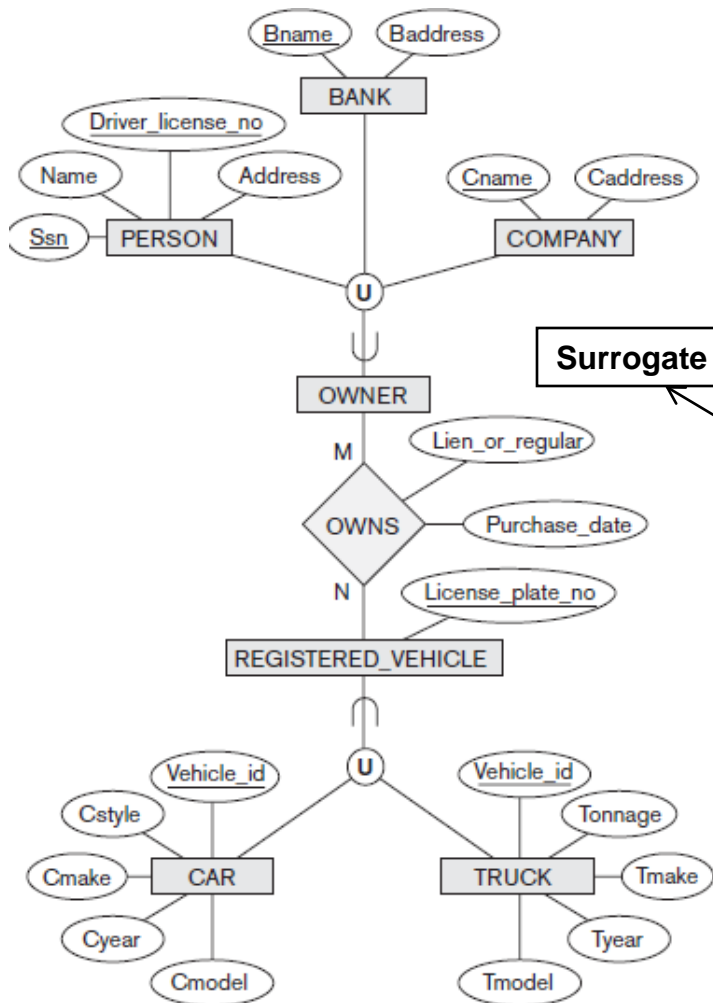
Bname
Baddress
BANK
Driver_license_no
Name
Address
Cname
Caddress
Ssn
PERSON
COMPANY
U
Surrogate
OWNER
M
Lien_or_regular
OWNS
Purchase_date
N
License_plate_no
REGISTERED_VEHICLE
U
Vehicle_id
Vehicle_id
Cstyle
Tonnage
Cmake
CAR
TRUCK
Tmake
Cyear
Tyear
Cmodel
Tmodel